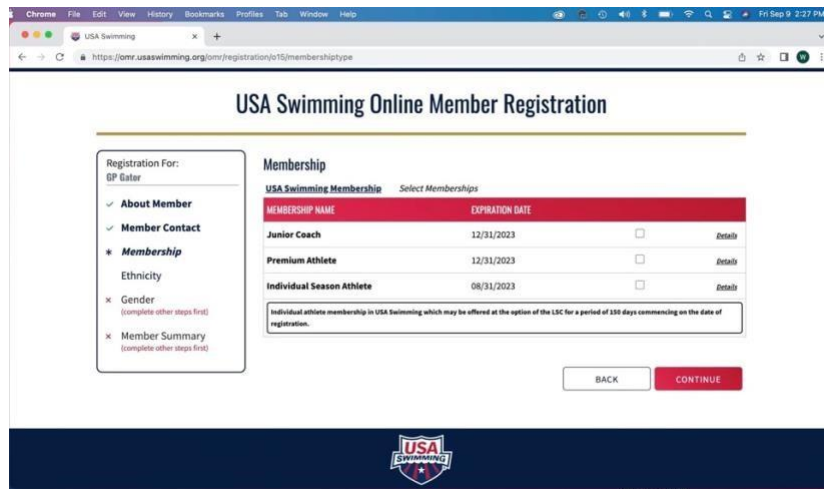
Chrome File Edit View History Bookmarks Profiles Tab Window Help

Fri Sep 9 2:27 PM

USA Swimming

https://omr.usaswimming.org/omr/registration/o15/membershiptype

USA Swimming Online Member Registration

Registration For:
GP Gator

✓ About Member
✓ Member Contact
* Membership
Ethnicity
× Gender
(complete other steps first)
× Member Summary
(complete other steps first)

Membership

USA Swimming Membership Select Memberships

| MEMBERSHIP NAME | EXPIRATION DATE | | |
|---|---|---|---|
| Junior Coach | 12/31/2023 | ☐ | Details |
| Premium Athlete | 12/31/2023 | ☐ | Details |
| Individual Season Athlete | 08/31/2023 | ☐ | Details |

Individual athlete membership in USA Swimming which may be offered at the option of the LSC for a period of 150 days commencing on the date of registration.

BACK CONTINUE

USA SWIMMING